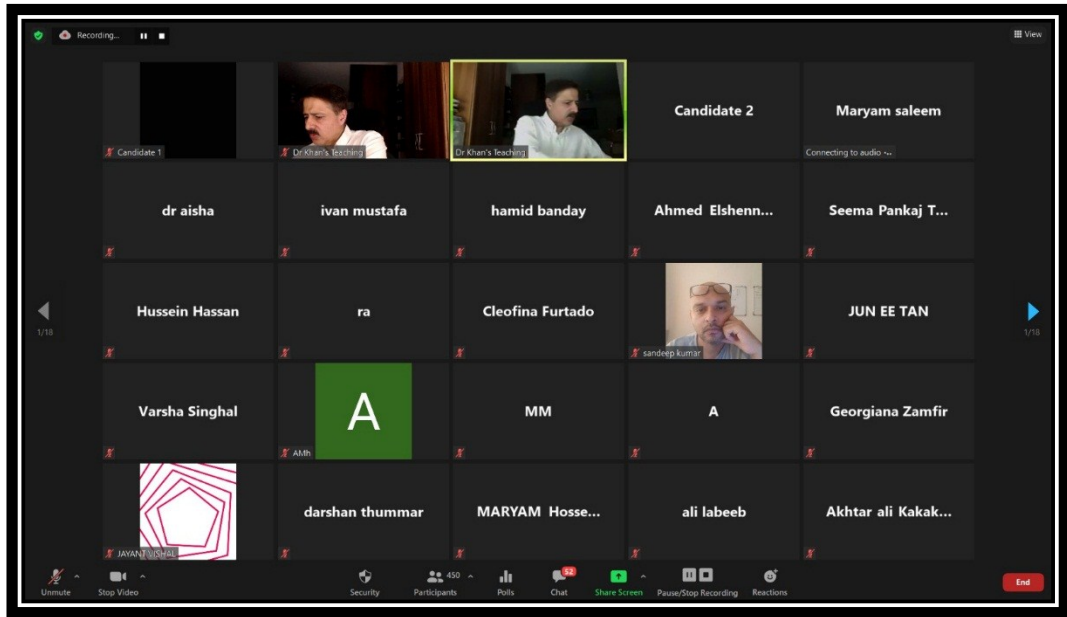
Recording...

View

Candidate 1

Dr Khan's Teaching

Dr Khan's Teaching

Candidate 2

Maryam saleem

Connecting to audio

dr aisha

ivan mustafa

hamid banday

Ahmed Elshenn...

Seema Pankaj T...

1/18

Hussein Hassan

ra

Cleofina Furtado

sandeep kumar

JUN EE TAN

1/18

Varsha Singhal

A

AMh

MM

A

Georgiana Zamfir

JAYANT VISHAL

darshan thummar

MARYAM Hosse...

ali labeeb

Akhtar ali Kakak...

Unmute

Stop Video

Security

450

Participants

Polls

52

Chat

Share Screen

Pause/Stop Recording

Reactions

End